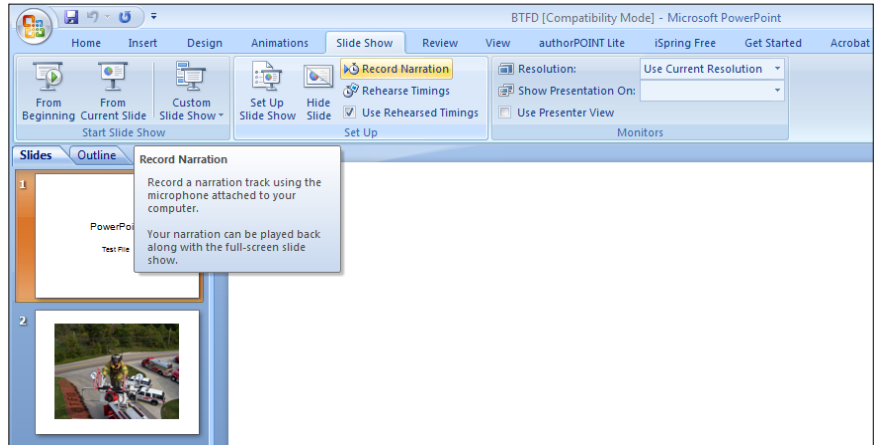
BTFD [Compatibility Mode] - Microsoft PowerPoint

Home Insert Design Animations Slide Show Review View authorPOINT Lite iSpring Free Get Started Acrobat

From Beginning From Current Slide Custom Slide Show
Start Slide Show

Set Up Slide Show Hide Slide
Record Narration
Rehearse Timings
Use Rehearsed Timings
Set Up

Resolution: Use Current Resolution
Show Presentation On:
Use Presenter View
Monitors

Slides Outline

Record Narration

Record a narration track using the microphone attached to your computer.

Your narration can be played back along with the full-screen slide show.

1

PowerPoi

Test File

2